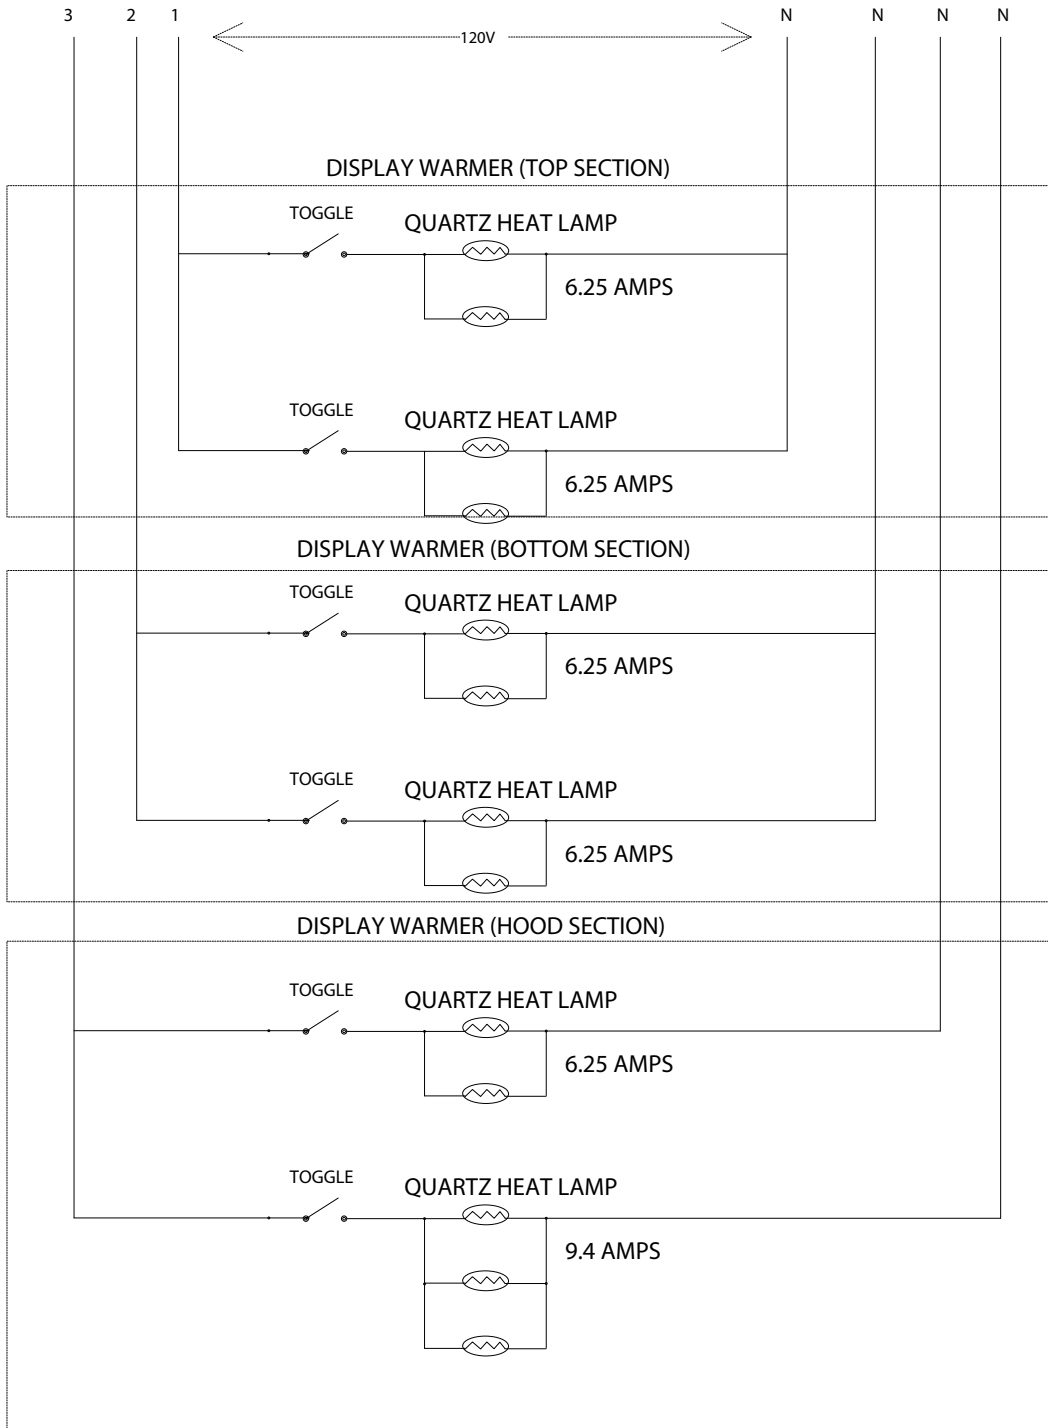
3 2 1 120V N N N N

DISPLAY WARMER (TOP SECTION)

TOGGLE

QUARTZ HEAT LAMP

6.25 AMPS

TOGGLE

QUARTZ HEAT LAMP

6.25 AMPS

DISPLAY WARMER (BOTTOM SECTION)

TOGGLE

QUARTZ HEAT LAMP

6.25 AMPS

TOGGLE

QUARTZ HEAT LAMP

6.25 AMPS

DISPLAY WARMER (HOOD SECTION)

TOGGLE

QUARTZ HEAT LAMP

6.25 AMPS

TOGGLE

QUARTZ HEAT LAMP

9.4 AMPS